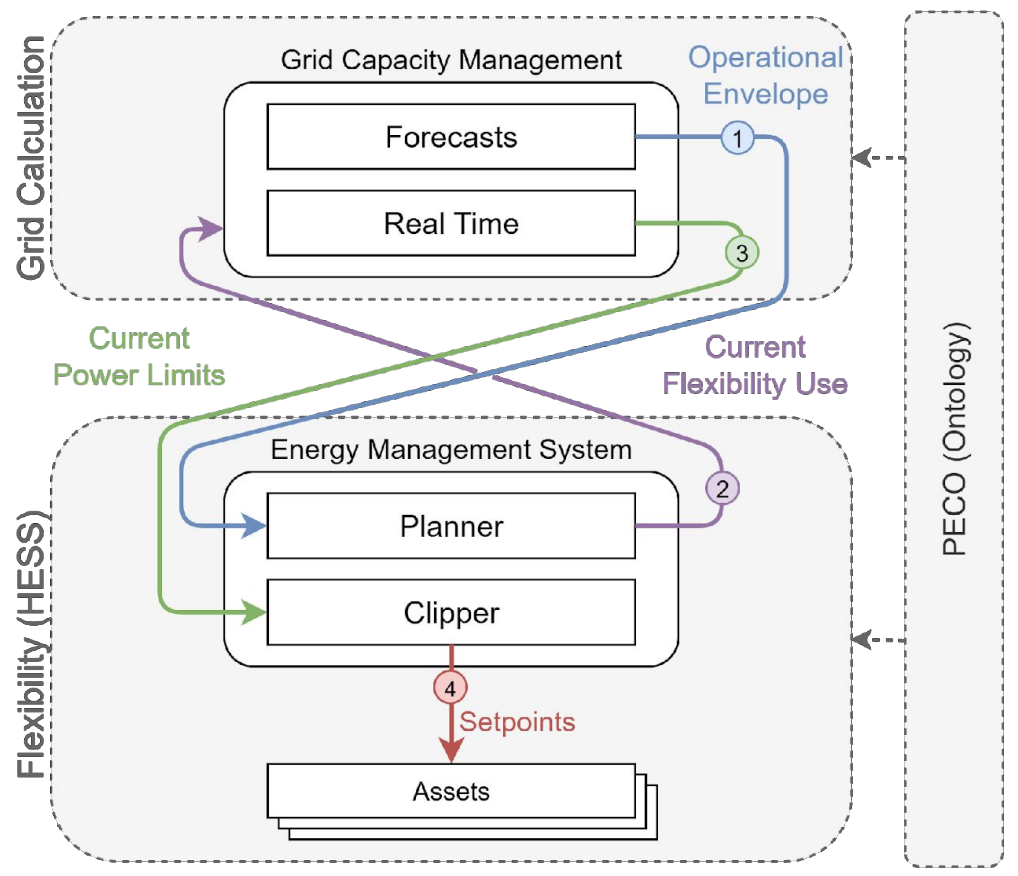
Grid Calculation

Grid Capacity Management

Forecasts

Real Time

Operational Envelope

1

3

2

4

Current Power Limits

Current Flexibility Use

PECO (Ontology)

Flexibility (HESS)

Energy Management System

Planner

Clipper

Setpoints

Assets